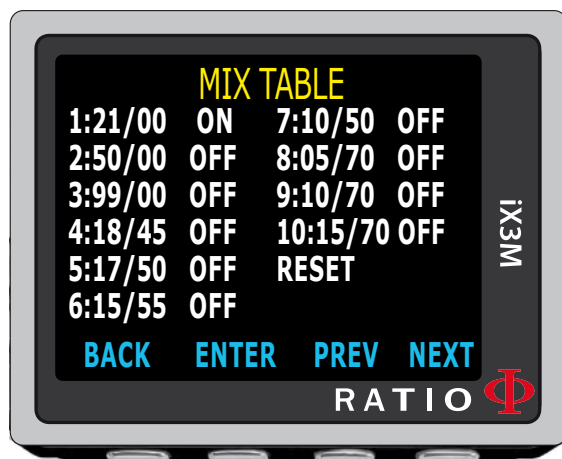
MIX TABLE

| | | | |
|---|---|---|---|
| 1:21/00 | ON | 7:10/50 | OFF |
| 2:50/00 | OFF | 8:05/70 | OFF |
| 3:99/00 | OFF | 9:10/70 | OFF |
| 4:18/45 | OFF | 10:15/70 | OFF |
| 5:17/50 | OFF | RESET | |
| 6:15/55 | OFF | | |

BACK ENTER PREV NEXT

iX3M

RATIO Φ